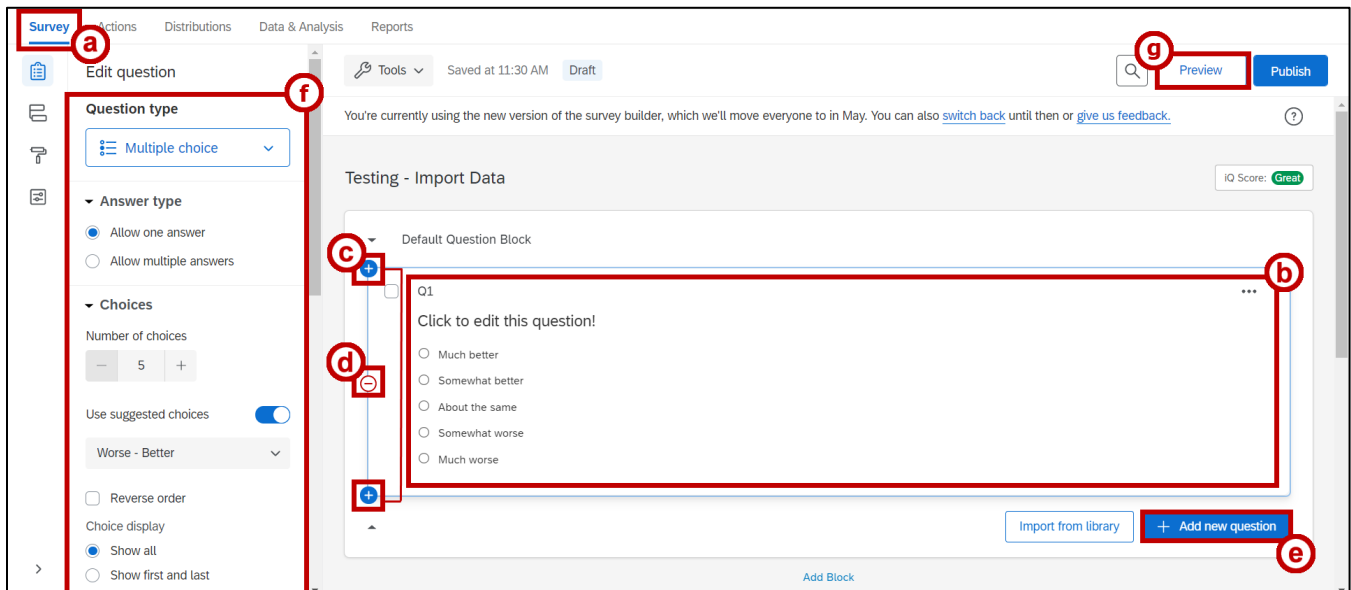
Survey a Actions Distributions Data & Analysis Reports

Edit question

f

Question type

Multiple choice

Answer type

Allow one answer

Allow multiple answers

Choices

Number of choices

5

Use suggested choices

Worse - Better

Reverse order

Choice display

Show all

Show first and last

Tools Saved at 11:30 AM Draft

g

Preview Publish

You're currently using the new version of the survey builder, which we'll move everyone to in May. You can also switch back until then or give us feedback.

Testing - Import Data

iQ Score: Great

Default Question Block

c

b

Q1

Click to edit this question!

d

Much better

Somewhat better

About the same

Somewhat worse

Much worse

Import from library

Add new question

e

Add Block